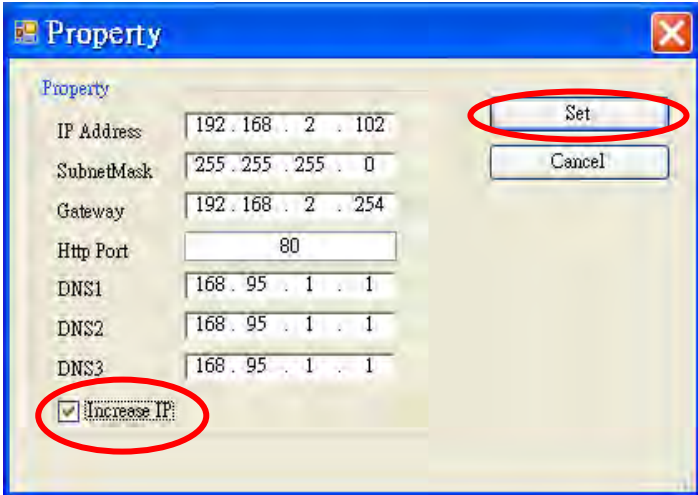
Property

Property

IP Address 192 . 168 . 2 . 102

SubnetMask 255 . 255 . 255 . 0

Gateway 192 . 168 . 2 . 254

Http Port 80

DNS1 168 . 95 . 1 . 1

DNS2 168 . 95 . 1 . 1

DNS3 168 . 95 . 1 . 1

Increase IP

Set

Cancel